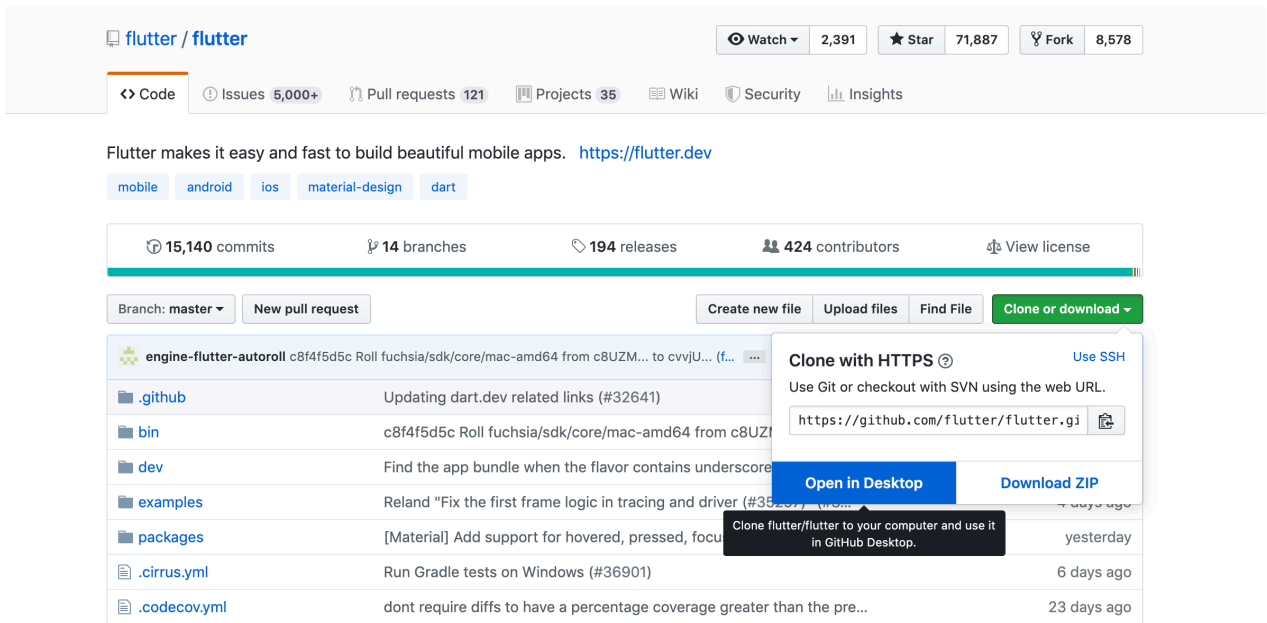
flutter / flutter

Watch 2,391 Star 71,887 Fork 8,578

Code Issues 5,000+ Pull requests 121 Projects 35 Wiki Security Insights

Flutter makes it easy and fast to build beautiful mobile apps. https://flutter.dev

mobile android ios material-design dart

15,140 commits 14 branches 194 releases 424 contributors View license

Branch: master New pull request Create new file Upload files Find File Clone or download

engine-flutter-autoroll c8f4f5d5c Roll fuchsia/sdk/core/mac-amd64 from c8UZM... to cvvjU... (f... ...

Clone with HTTPS Use SSH

Use Git or checkout with SVN using the web URL.

https://github.com/flutter/flutter.gi

Open in Desktop Download ZIP

Clone flutter/flutter to your computer and use it in GitHub Desktop.

| | | |
|---|---|---|
| .github | Updating dart.dev related links (#32641) | |
| bin | c8f4f5d5c Roll fuchsia/sdk/core/mac-amd64 from c8UZ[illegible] | |
| dev | Find the app bundle when the flavor contains underscore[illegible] | |
| examples | Reland "Fix the first frame logic in tracing and driver (#35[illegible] | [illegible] days ago |
| packages | [Material] Add support for hovered, pressed, focu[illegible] | yesterday |
| .cirrus.yml | Run Gradle tests on Windows (#36901) | 6 days ago |
| .codecov.yml | dont require diffs to have a percentage coverage greater than the pre... | 23 days ago |